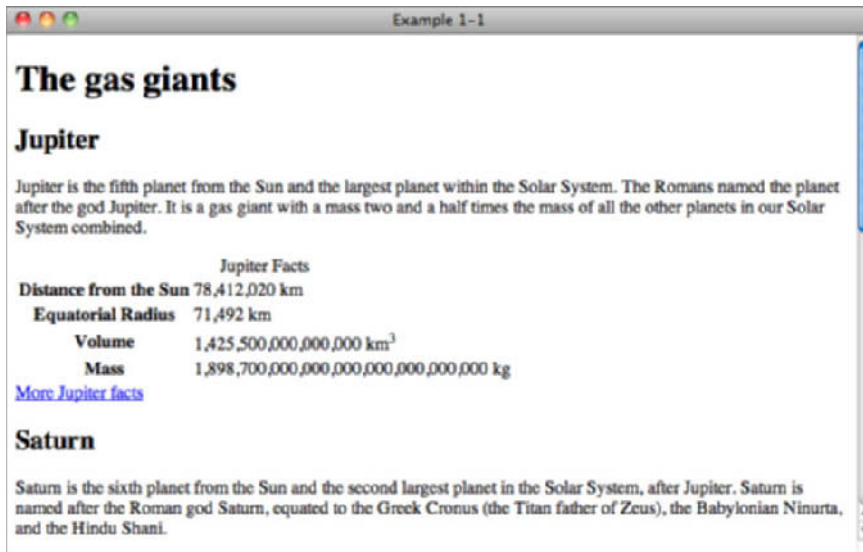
Example 1-1

# The gas giants

## Jupiter

Jupiter is the fifth planet from the Sun and the largest planet within the Solar System. The Romans named the planet after the god Jupiter. It is a gas giant with a mass two and a half times the mass of all the other planets in our Solar System combined.

Jupiter Facts

| | |
|---|---|
| **Distance from the Sun** | 78,412,020 km |
| **Equatorial Radius** | 71,492 km |
| **Volume** | 1,425,500,000,000,000 km$^3$ |
| **Mass** | 1,898,700,000,000,000,000,000,000,000 kg |

More Jupiter facts

## Saturn

Saturn is the sixth planet from the Sun and the second largest planet in the Solar System, after Jupiter. Saturn is named after the Roman god Saturn, equated to the Greek Cronus (the Titan father of Zeus), the Babylonian Ninurta, and the Hindu Shani.